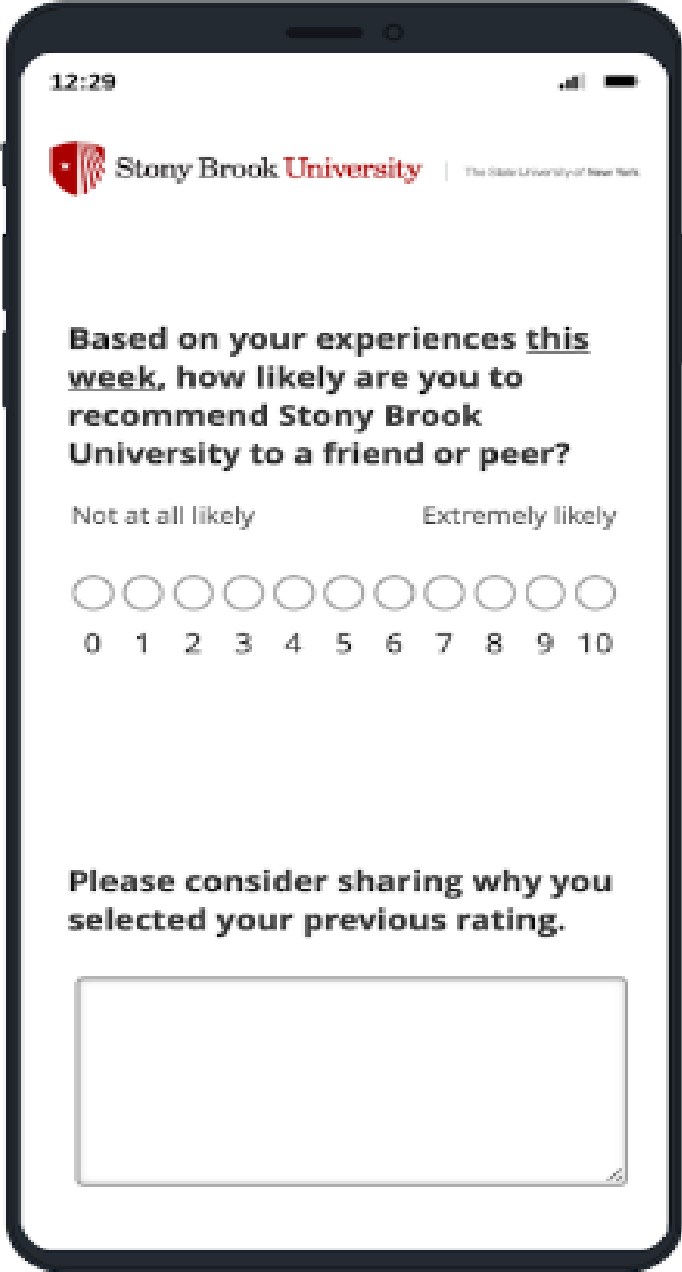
12:29

Stony Brook University | The State University of New York

Based on your experiences this week, how likely are you to recommend Stony Brook University to a friend or peer?

Not at all likely

Extremely likely

0 1 2 3 4 5 6 7 8 9 10

Please consider sharing why you selected your previous rating.